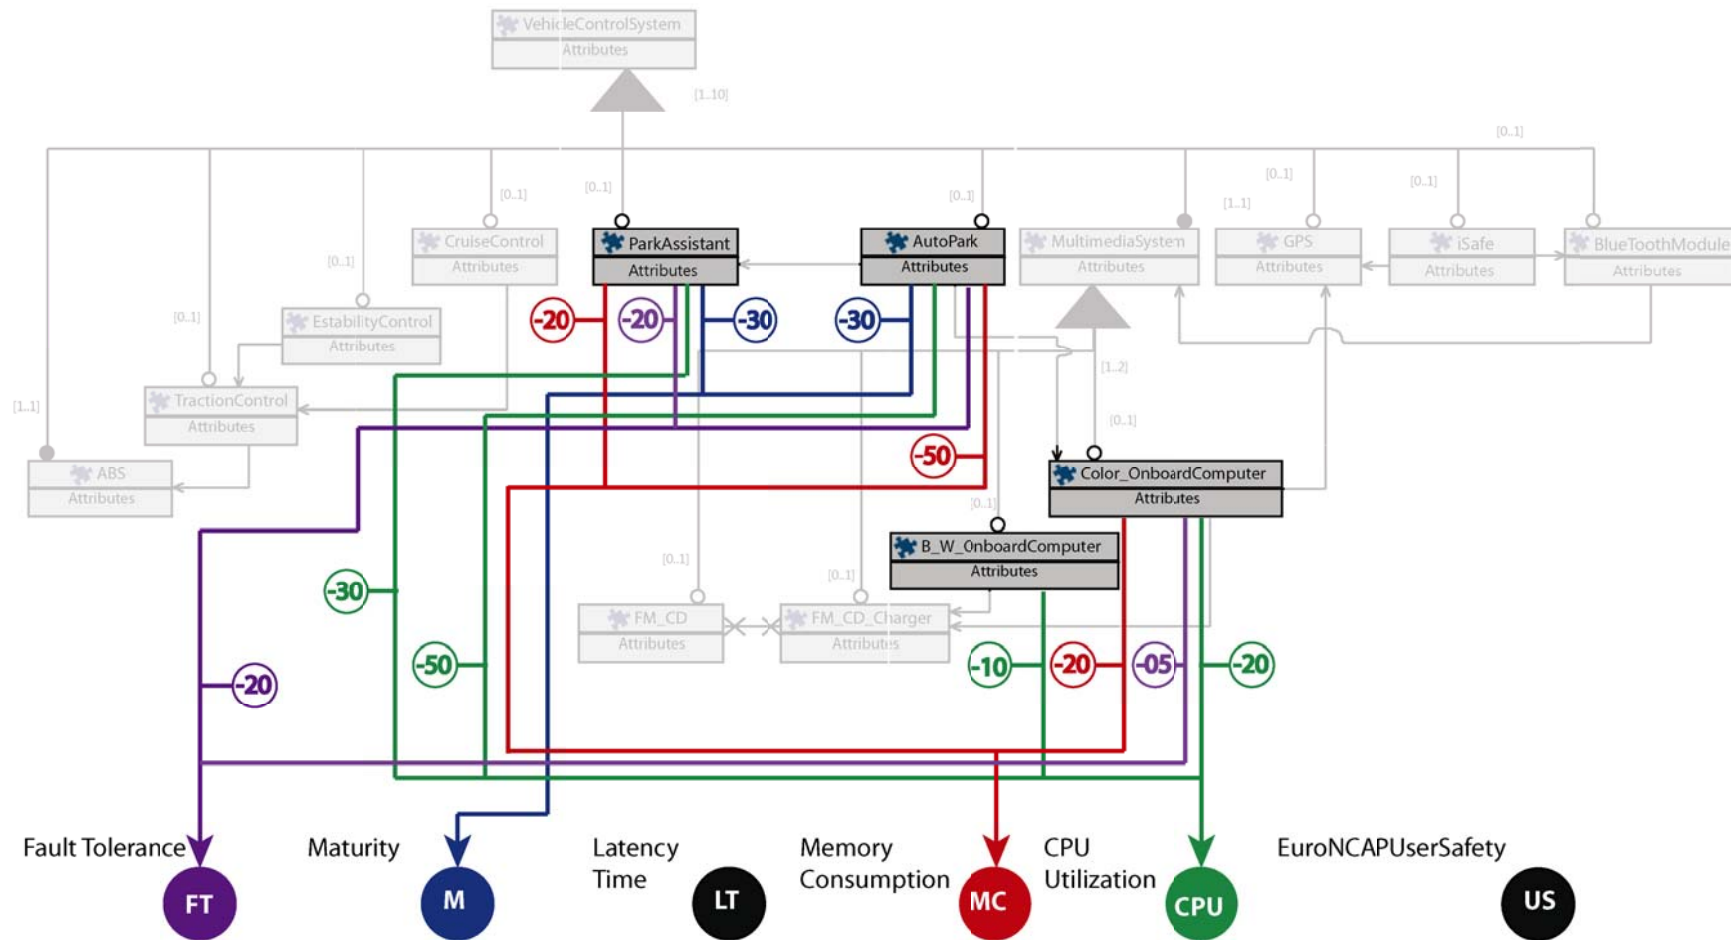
VehicleControlSystem
Attributes
[1..10]
[0..1]
[0..1]
[0..1]
[0..1]
[0..1]
[0..1]
[1..1]
[0..1]
[0..1]
[1..1]
CruiseControl
Attributes
ParkAssistant
Attributes
AutoPark
Attributes
MultimediaSystem
Attributes
GPS
Attributes
iSafe
Attributes
BlueToothModule
Attributes
EstabilityControl
Attributes
TractionControl
Attributes
ABS
Attributes
-20
-20
-30
-30
-50
[1..2]
[0..1]
Color_OnboardComputer
Attributes
[0..1]
B_W_OnboardComputer
Attributes
[0..1]
[0..1]
FM_CD
Attributes
FM_CD_Charger
Attributes
-30
-50
-20
-10
-20
-05
-20
Fault Tolerance
FT
Maturity
M
Latency Time
LT
Memory Consumption
MC
CPU Utilization
CPU
EuroNCAPUserSafety
US